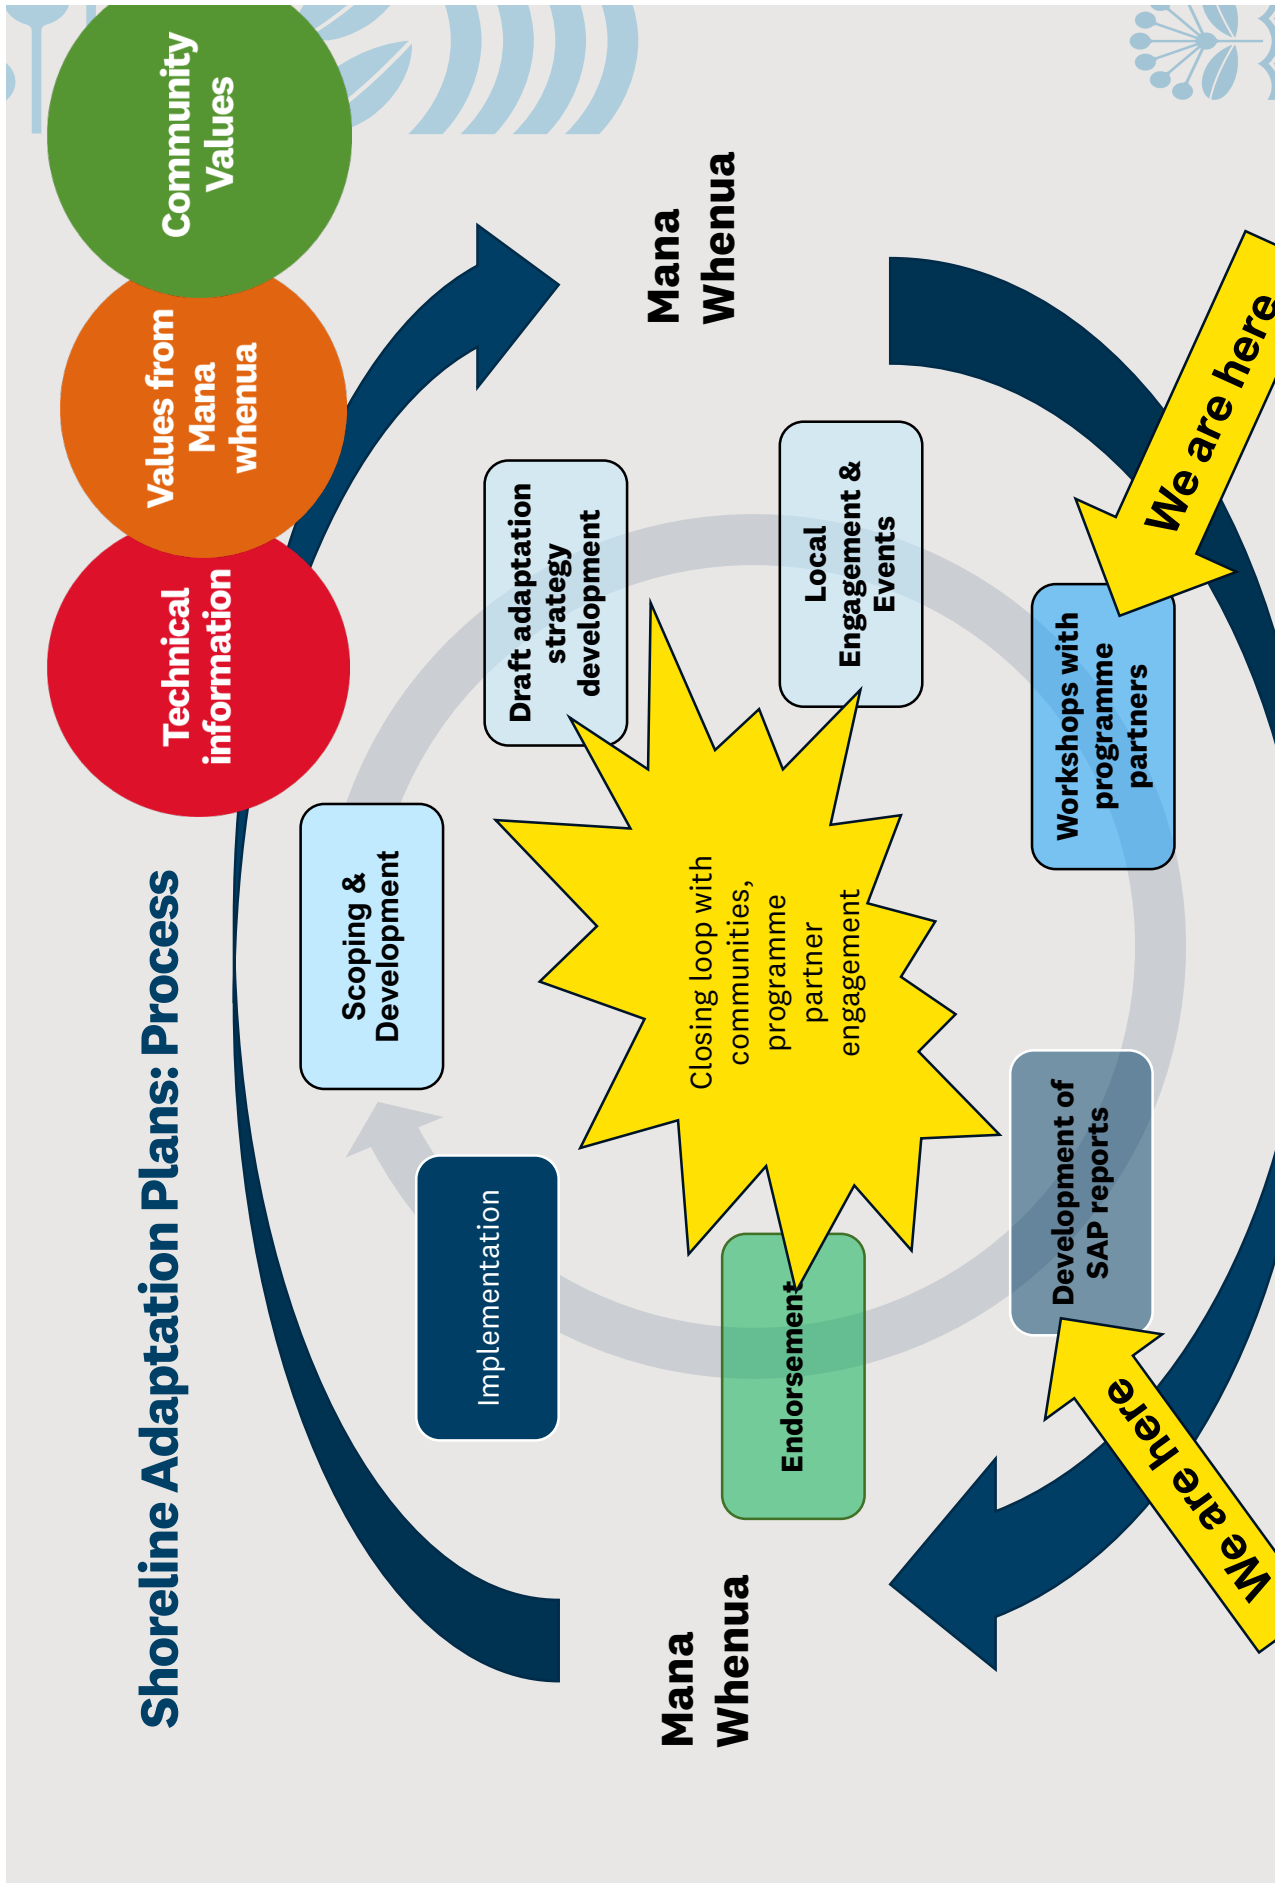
Shoreline Adaptation Plans: Process

Technical information

Values from Mana whenua

Community Values

Mana Whenua

Scoping & Development

Draft adaptation strategy development

Local Engagement & Events

Workshops with programme partners

We are here

Closing loop with communities, programme partner engagement

Implementation

Endorsement

Development of SAP reports

We are here

Mana Whenua